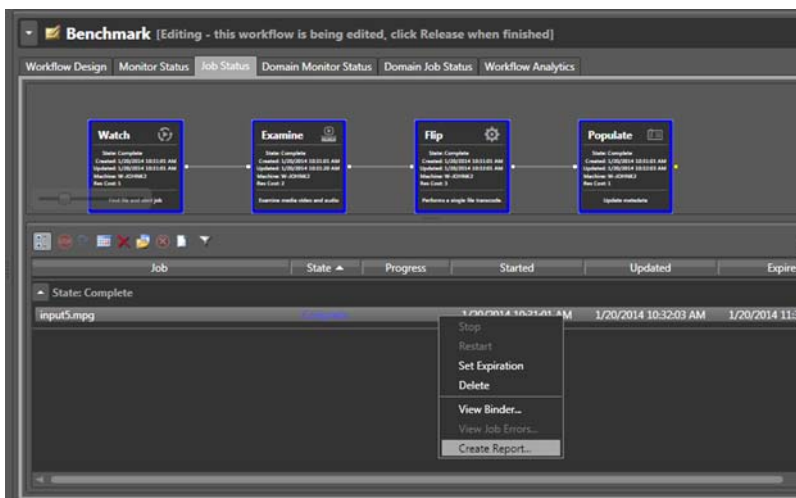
Benchmark [Editing - this workflow is being edited, click Release when finished]

Workflow Design | Monitor Status | Job Status | Domain Monitor Status | Domain Job Status | Workflow Analytics

Watch
State: Complete
Created: 1/20/2014 10:31:01 AM
Updated: 1/20/2014 10:31:01 AM
Machine: W-JOHNE3
Res Cost: 1
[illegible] job

Examine
State: Complete
Created: 1/20/2014 10:31:01 AM
Updated: 1/20/2014 10:31:20 AM
Machine: W-JOHNE3
Res Cost: 2
Examine media video and audio

Flip
State: Complete
Created: 1/20/2014 10:31:01 AM
Updated: 1/20/2014 10:31:01 AM
Machine: W-JOHNE3
Res Cost: 3
Performs a single file transcode

Populate
State: Complete
Created: 1/20/2014 10:31:01 AM
Updated: 1/20/2014 10:32:03 AM
Machine: W-JOHNE3
Res Cost: 1
Update metadata

| Job | State ▲ | Progress | Started | Updated | Expire |
|---|---|---|---|---|---|
| State: Complete | | | | | |
| input5.mpg | Complete | | 1/20/2014 10:31:01 AM | 1/20/2014 10:32:03 AM | 1/20/2014 11 |

Stop
Restart
Set Expiration
Delete
View Binder...
View Job Errors...
Create Report...